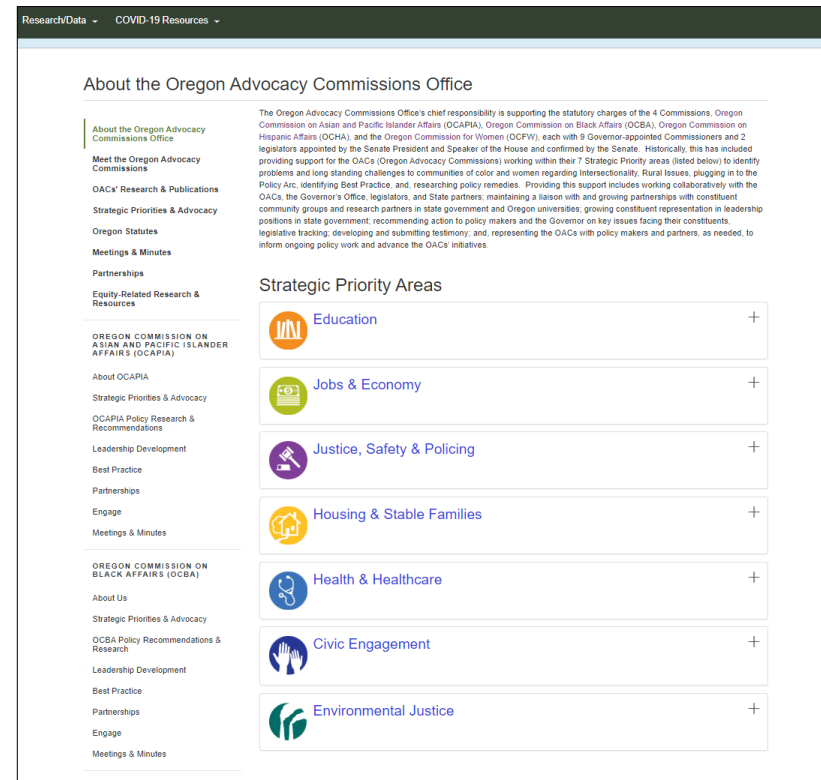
Research/Data ▾ COVID-19 Resources ▾

About the Oregon Advocacy Commissions Office

About the Oregon Advocacy Commissions Office

Meet the Oregon Advocacy Commissions

OACs' Research & Publications

Strategic Priorities & Advocacy

Oregon Statutes

Meetings & Minutes

Partnerships

Equity-Related Research & Resources

OREGON COMMISSION ON ASIAN AND PACIFIC ISLANDER AFFAIRS (OCAPIA)

About OCAPIA

Strategic Priorities & Advocacy

OCAPIA Policy Research & Recommendations

Leadership Development

Best Practice

Partnerships

Engage

Meetings & Minutes

OREGON COMMISSION ON BLACK AFFAIRS (OCBA)

About Us

Strategic Priorities & Advocacy

OCBA Policy Recommendations & Research

Leadership Development

Best Practice

Partnerships

Engage

Meetings & Minutes

The Oregon Advocacy Commissions Office's chief responsibility is supporting the statutory charges of the 4 Commissions, Oregon Commission on Asian and Pacific Islander Affairs (OCAPIA), Oregon Commission on Black Affairs (OCBA), Oregon Commission on Hispanic Affairs (OCHA), and the Oregon Commission for Women (OCFW), each with 9 Governor-appointed Commissioners and 2 legislators appointed by the Senate President and Speaker of the House and confirmed by the Senate. Historically, this has included providing support for the OACs (Oregon Advocacy Commissions) working within their 7 Strategic Priority areas (listed below) to identify problems and long standing challenges to communities of color and women regarding Intersectionality, Rural Issues, plugging in to the Policy Arc, identifying Best Practice, and, researching policy remedies. Providing this support includes working collaboratively with the OACs, the Governor's Office, legislators, and State partners; maintaining a liaison with and growing partnerships with constituent community groups and research partners in state government and Oregon universities; growing constituent representation in leadership positions in state government; recommending action to policy makers and the Governor on key issues facing their constituents, legislative tracking; developing and submitting testimony; and, representing the OACs with policy makers and partners, as needed, to inform ongoing policy work and advance the OACs' initiatives.

Strategic Priority Areas

Education +

Jobs & Economy +

Justice, Safety & Policing +

Housing & Stable Families +

Health & Healthcare +

Civic Engagement +

Environmental Justice +